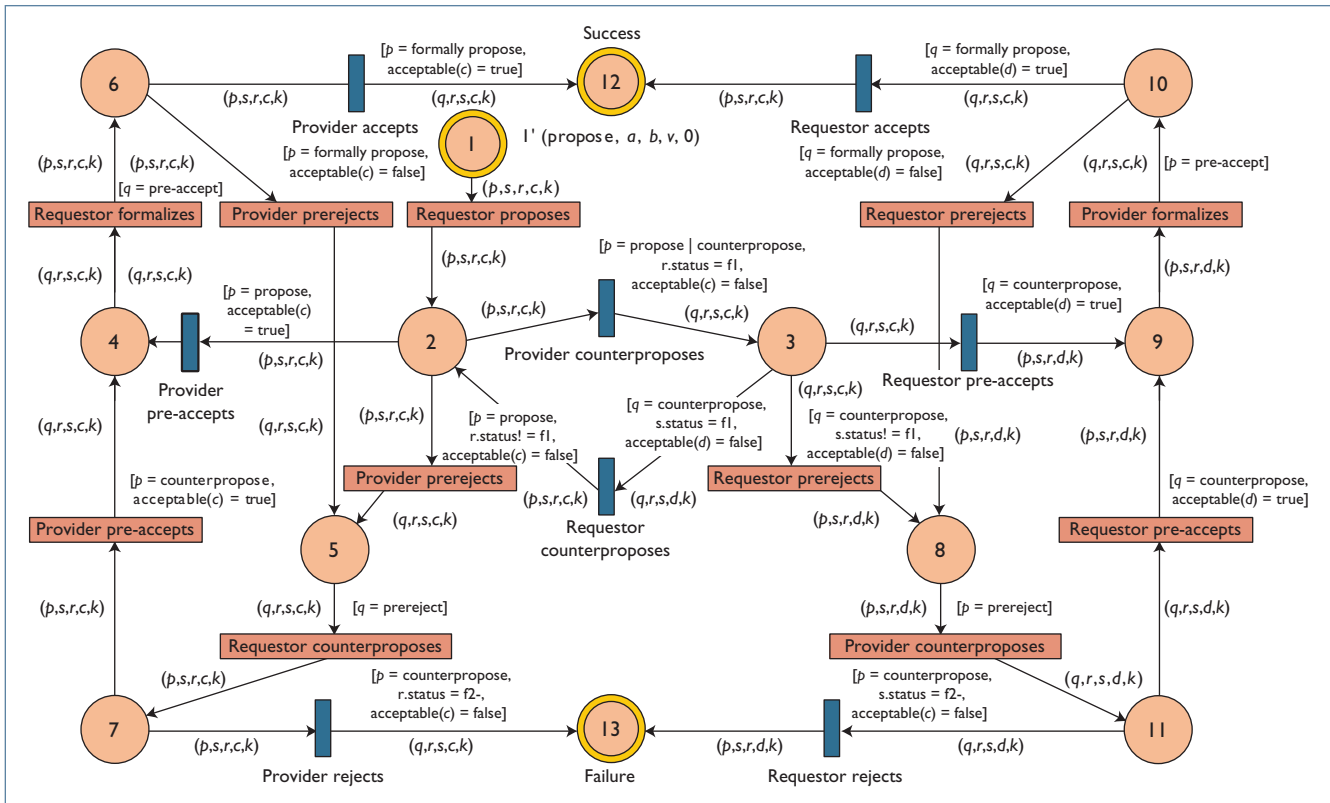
Success

[$p$ = formally propose, acceptable($c$) = true]

[$q$ = formally propose, acceptable($d$) = true]

6

($p$,$s$,$r$,$c$,$k$)

($q$,$r$,$s$,$c$,$k$)

12

($p$,$s$,$r$,$c$,$k$)

($q$,$r$,$s$,$c$,$k$)

10

Provider accepts

1

1' (propose, $a$, $b$, $v$, 0)

Requestor accepts

($p$,$s$,$r$,$c$,$k$)

($p$,$s$,$r$,$c$,$k$)

[$p$ = formally propose, acceptable($c$) = false]

[$q$ = formally propose, acceptable($d$) = false]

($q$,$r$,$s$,$c$,$k$)

($q$,$r$,$s$,$c$,$k$)

[$p$ = pre-accept]

[$q$ = pre-accept]

($p$,$s$,$r$,$c$,$k$)

Requestor formalizes

Provider prerejects

Requestor proposes

Requestor prerejects

Provider formalizes

($q$,$r$,$s$,$c$,$k$)

($q$,$r$,$s$,$c$,$k$)

($p$,$s$,$r$,$c$,$k$)

[$p$ = propose | counterpropose, r.status = f1, acceptable($c$) = false]

($p$,$s$,$r$,$d$,$k$)

[$p$ = propose, acceptable($c$) = true]

($p$,$s$,$r$,$c$,$k$)

($q$,$r$,$s$,$c$,$k$)

[$q$ = counterpropose, acceptable($d$) = true]

4

2

3

($q$,$r$,$s$,$c$,$k$)

9

($p$,$s$,$r$,$c$,$k$)

Provider counterproposes

($p$,$s$,$r$,$d$,$k$)

Provider pre-accepts

Requestor pre-accepts

($q$,$r$,$s$,$c$,$k$)

($p$,$s$,$r$,$c$,$k$)

[$p$ = propose, r.status! = f1, acceptable($c$) = false]

[$q$ = counterpropose, s.status = f1, acceptable($d$) = false]

[$q$ = counterpropose, s.status! = f1, acceptable($d$) = false]

($q$,$r$,$s$,$c$,$k$)

($q$,$r$,$s$,$c$,$k$)

($p$,$s$,$r$,$d$,$k$)

($p$,$s$,$r$,$d$,$k$)

[$p$ = counterpropose, acceptable($c$) = true]

Provider prerejects

($p$,$s$,$r$,$c$,$k$)

($q$,$r$,$s$,$d$,$k$)

Requestor prerejects

[$q$ = counterpropose, acceptable($d$) = true]

Provider pre-accepts

($q$,$r$,$s$,$c$,$k$)

Requestor counterproposes

($p$,$s$,$r$,$d$,$k$)

Requestor pre-accepts

5

8

($p$,$s$,$r$,$c$,$k$)

($q$,$r$,$s$,$c$,$k$)

[$q$ = prereject]

($p$,$s$,$r$,$d$,$k$)

[$p$ = prereject]

($q$,$r$,$s$,$d$,$k$)

Requestor counterproposes

Provider counterproposes

($p$,$s$,$r$,$c$,$k$)

[$p$ = counterpropose, r.status = f2-, acceptable($c$) = false]

[$p$ = counterpropose, s.status = f2-, acceptable($c$) = false]

($q$,$r$,$s$,$d$,$k$)

7

13

11

($p$,$s$,$r$,$c$,$k$)

($q$,$r$,$s$,$c$,$k$)

($p$,$s$,$r$,$d$,$k$)

($q$,$r$,$s$,$d$,$k$)

Provider rejects

Failure

Requestor rejects